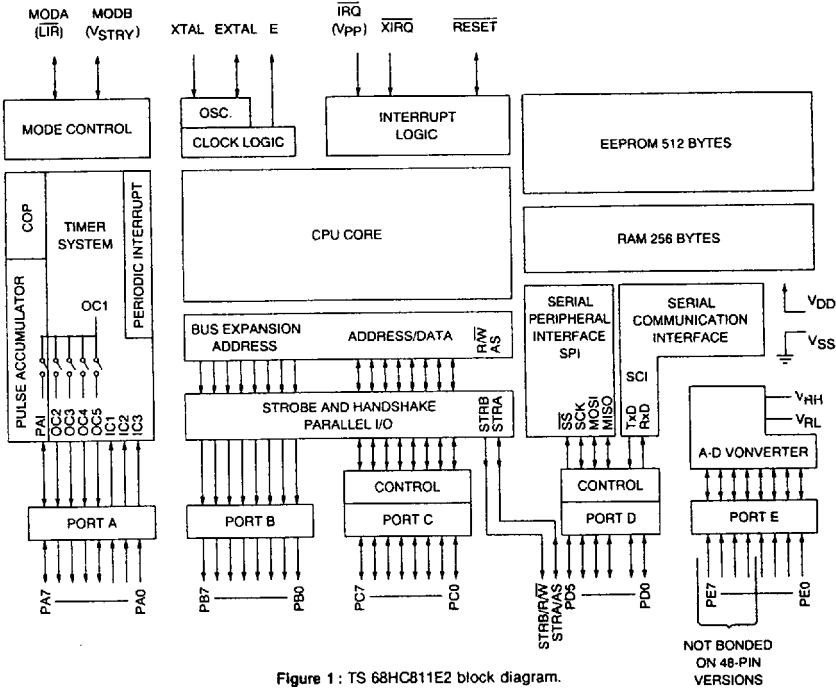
MODA ($\overline{LIR}$)
MODB ($V_{STRY}$)
XTAL EXTAL E
$\overline{IRQ}$ ($V_{PP}$)
$\overline{XIRQ}$
$\overline{RESET}$

MODE CONTROL

OSC.
CLOCK LOGIC

INTERRUPT LOGIC

EEPROM 512 BYTES

COP
TIMER SYSTEM
PERIODIC INTERRUPT
PULSE ACCUMULATOR
OC1
PAI OC2 OC3 OC4 OC5 IC1 IC2 IC3

CPU CORE

RAM 256 BYTES

BUS EXPANSION ADDRESS
ADDRESS/DATA
R/$\overline{W}$ AS

STROBE AND HANDSHAKE PARALLEL I/O
STRB STRA

SERIAL PERIPHERAL INTERFACE SPI
$\overline{SS}$ SCK MOSI MISO

SERIAL COMMUNICATION INTERFACE
SCI
TxD RxD

$V_{DD}$
$V_{SS}$

$V_{RH}$
$V_{RL}$
A-D VONVERTER

PORT A
PORT B
CONTROL
PORT C
CONTROL
PORT D
PORT E

PA7 PA0
PB7 PB0
PC7 PC0
STRB/R/$\overline{W}$
STRA/AS
PD5 PD0
PE7 PE0

NOT BONDED ON 48-PIN VERSIONS

Figure 1 : TS 68HC811E2 block diagram.